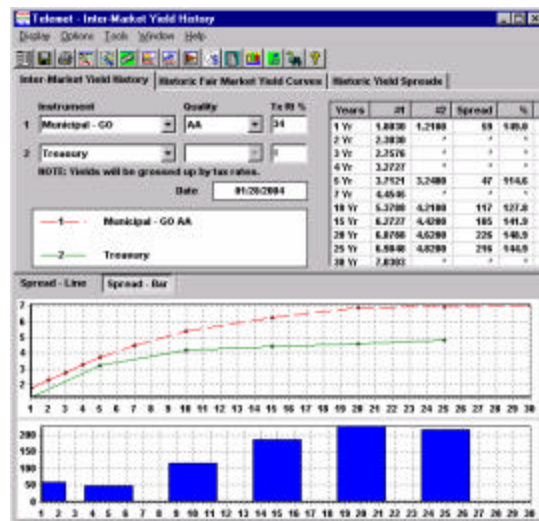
Telemet - Inter-Market Yield History

Display Options Tools Window Help

Inter-Market Yield History | Historic Fair Market Yield Curves | Historic Yield Spreads

Instrument | Quality | Tx Rt %

1 Municipal - GO | AA | 34

2 Treasury | | 0

NOTE: Yields will be grossed up by tax rates.

Date 01/20/2004

1 Municipal - GO AA

2 Treasury

| Years | #1 | #2 | Spread | % |
|---|---|---|---|---|
| 1 Yr | 1.8030 | 1.2100 | 59 | 149.0 |
| 2 Yr | 2.3030 | * | * | * |
| 3 Yr | 2.7576 | * | * | * |
| 4 Yr | 3.2727 | * | * | * |
| 5 Yr | 3.7121 | 3.2400 | 47 | 114.6 |
| 7 Yr | 4.4545 | * | * | * |
| 10 Yr | 5.3700 | 4.2100 | 117 | 127.8 |
| 15 Yr | 6.2727 | 4.4200 | 185 | 141.9 |
| 20 Yr | 6.8788 | 4.6200 | 226 | 148.9 |
| 25 Yr | 6.9848 | 4.8200 | 216 | 144.9 |
| 30 Yr | 7.0303 | * | * | * |

Spread - Line | Spread - Bar

7
6
5
4
3
2

1 2 3 4 5 6 7 8 9 10 11 12 13 14 15 16 17 18 19 20 21 22 23 24 25 26 27 28 29 30

200
150
100
50
0

1 2 3 4 5 6 7 8 9 10 11 12 13 14 15 16 17 18 19 20 21 22 23 24 25 26 27 28 29 30